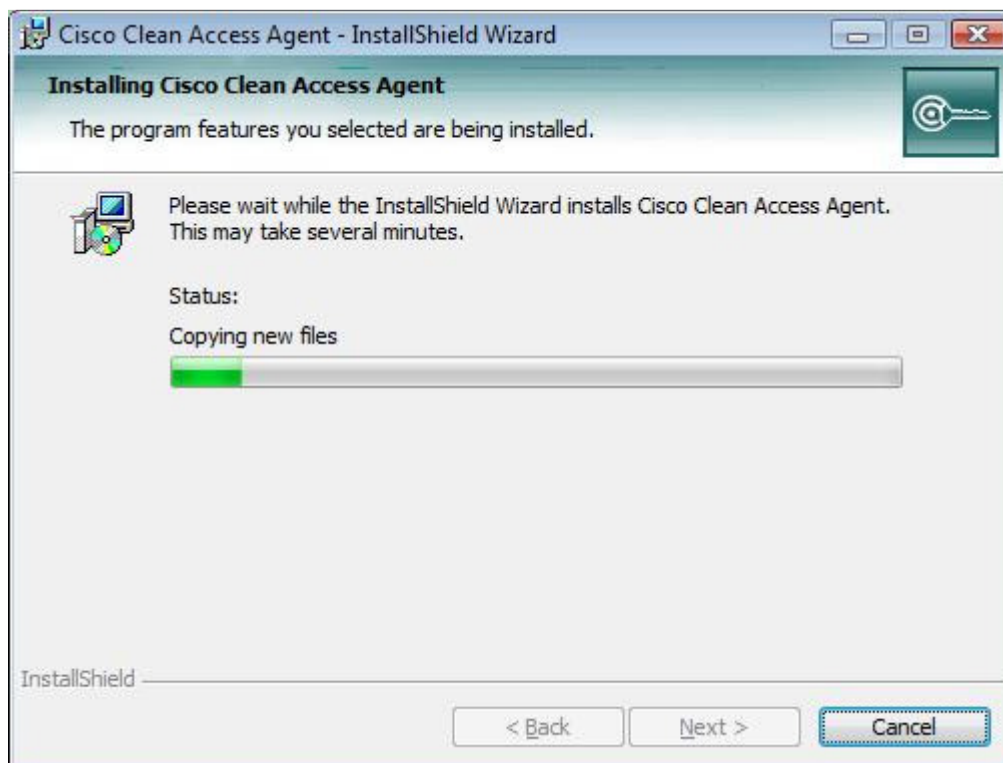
Cisco Clean Access Agent - InstallShield Wizard

Installing Cisco Clean Access Agent

The program features you selected are being installed.

Please wait while the InstallShield Wizard installs Cisco Clean Access Agent. This may take several minutes.

Status:

Copying new files

InstallShield

< Back

Next >

Cancel